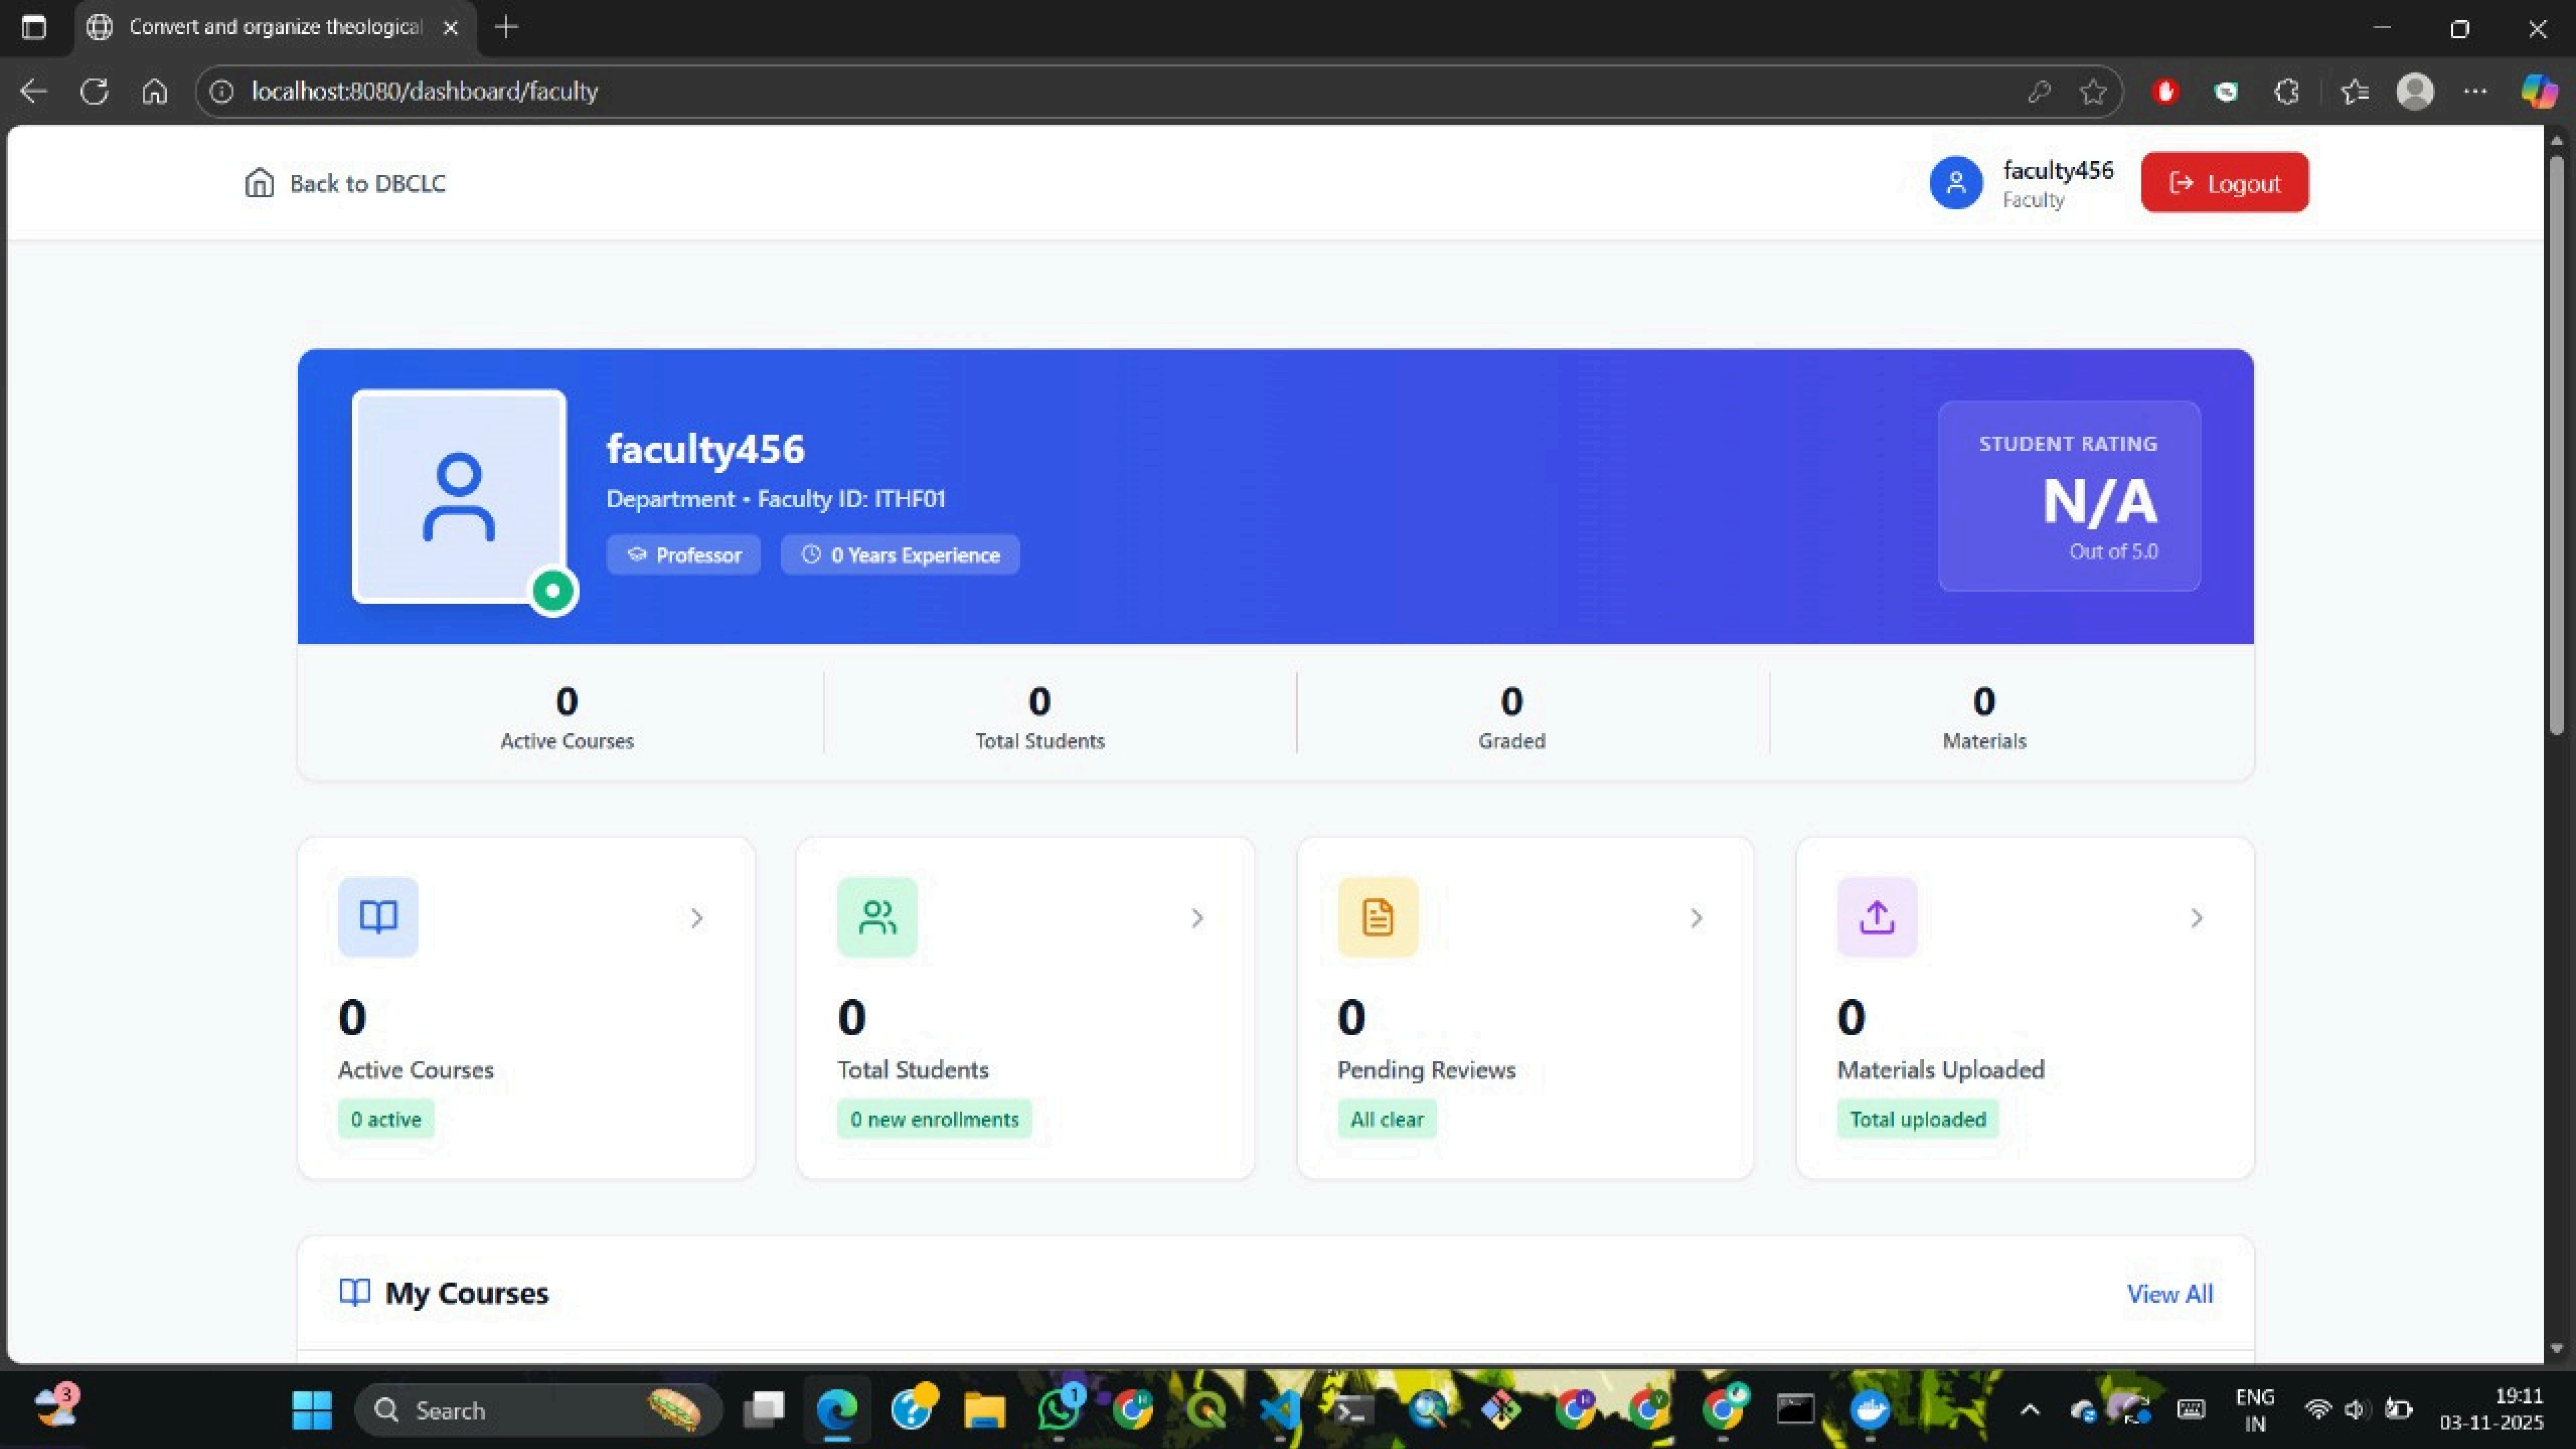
Convert and organize theological

localhost:8080/dashboard/faculty

Back to DBCLC

faculty456
Faculty

Logout

faculty456
Department • Faculty ID: ITHF01
Professor
0 Years Experience

STUDENT RATING
N/A
Out of 5.0

0
Active Courses

0
Total Students

0
Graded

0
Materials

0
Active Courses
0 active

0
Total Students
0 new enrollments

0
Pending Reviews
All clear

0
Materials Uploaded
Total uploaded

My Courses
View All

3
Search
1
ENG
IN
19:11
03-11-2025